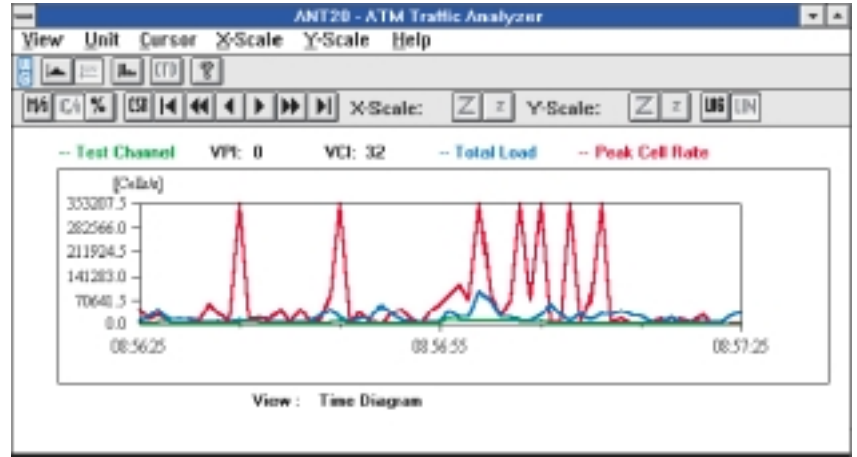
ANT20 - ATM Traffic Analyzer

View Unit Cursor X-Scale Y-Scale Help

M/S C/s % CSI X-Scale: Z z Y-Scale: Z z LOG LIN

-- Test Channel VPI: 0 VCI: 32 -- Total Load -- Peak Cell Rate

[Cells/s]
353207.5
282566.0
211924.5
141283.0
70641.5
0.0

08:56:25 08:56:55 08:57:25

View : Time Diagram